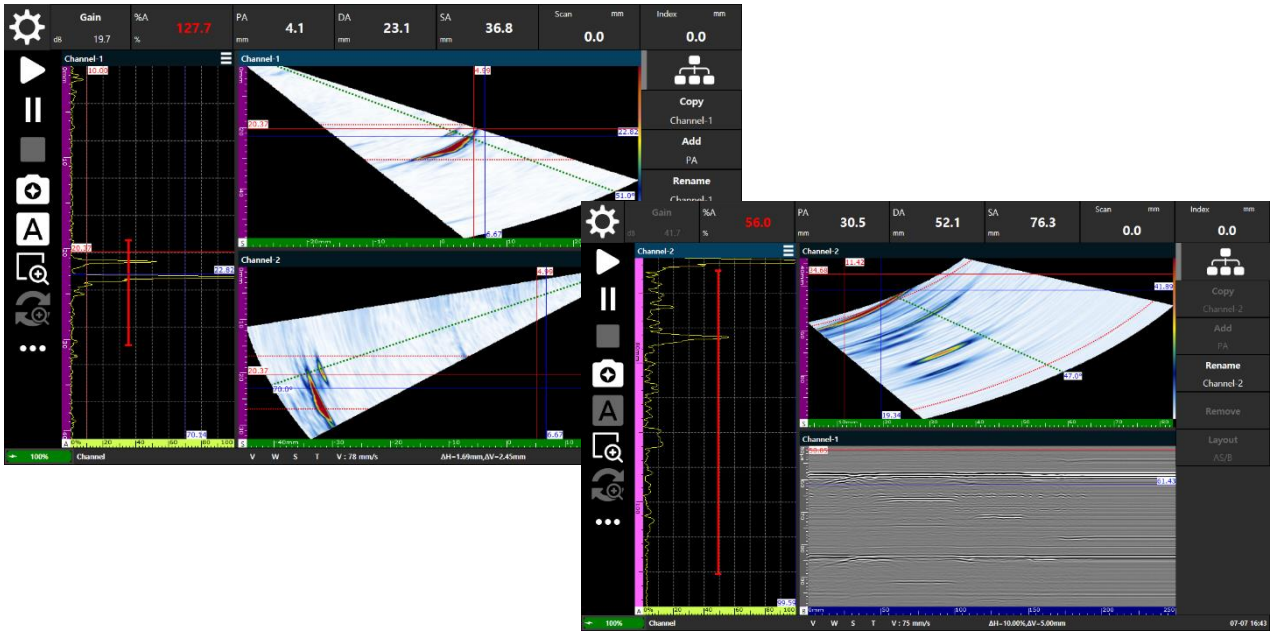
Gain
dB 19.7
%A
% 127.7
PA
mm 4.1
DA
mm 23.1
SA
mm 36.8
Scan mm
0.0
Index mm
0.0

Channel-1
10.00
20.37
22.82

Channel-1
6.99
20.37
22.82
51.89
6.67

Channel-2
4.13
20.37
20.0
6.67
70.11

Copy
Channel-1
Add
PA
Rename
Channel-1

100%
Channel
V W S T V : 78 mm/s
ΔH=1.69mm,ΔV=2.45mm

Gain
dB 41.7
%A
% 56.0
PA
mm 30.5
DA
mm 52.1
SA
mm 76.3
Scan mm
0.0
Index mm
0.0

Channel-2
Channel-2
11.42
14.60
41.89
47.09
19.34

Channel-1
50.65
61.43

Copy
Channel-2
Add
PA
Rename
Channel-2
Remove
Layout
A/S/B

100%
Channel
V W S T V : 75 mm/s
ΔH=10.00%,ΔV=5.00mm
07-07 16:43